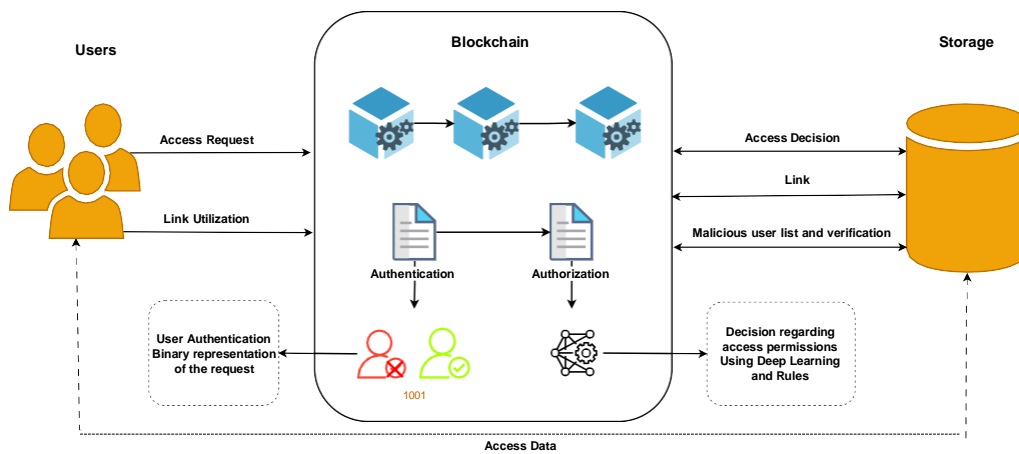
Users

Blockchain

Storage

Access Request

Link Utilization

Access Decision

Link

Malicious user list and verification

Authentication

Authorization

User Authentication Binary representation of the request

1001

Decision regarding access permissions Using Deep Learning and Rules

Access Data